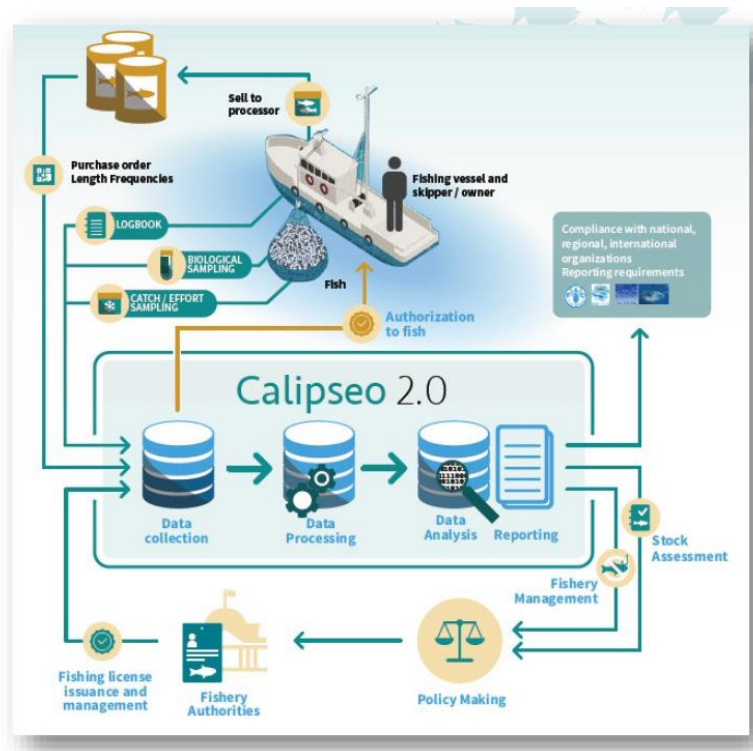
Sell to processor

Purchase order Length Frequencies

Fishing vessel and skipper / owner

LOGBOOK

BIOLOGICAL SAMPLING

CATCH / EFFORT SAMPLING

Fish

Authorization to fish

Compliance with national, regional, international organizations Reporting requirements

Calipseo 2.0

Data collection

Data Processing

Data Analysis

Reporting

Stock Assessment

Fishery Management

Policy Making

Fishery Authorities

Fishing license issuance and management